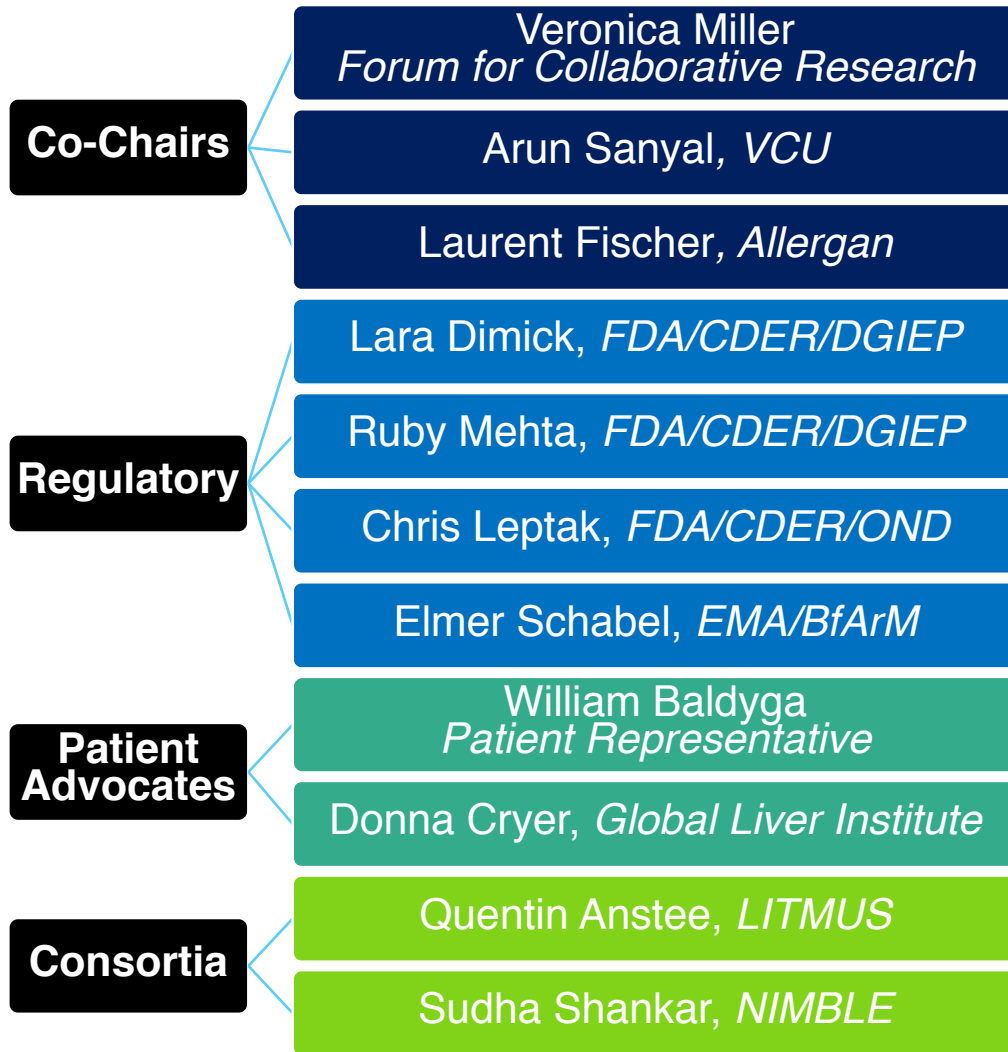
Co-Chairs

Veronica Miller
Forum for Collaborative Research

Arun Sanyal, VCU

Laurent Fischer, Allergan

Regulatory

Lara Dimick, FDA/CDER/DGIEP

Ruby Mehta, FDA/CDER/DGIEP

Chris Leptak, FDA/CDER/OND

Elmer Schabel, EMA/BfArM

Patient Advocates

William Baldyga
Patient Representative

Donna Cryer, Global Liver Institute

Consortia

Quentin Anstee, LITMUS

Sudha Shankar, NIMBLE